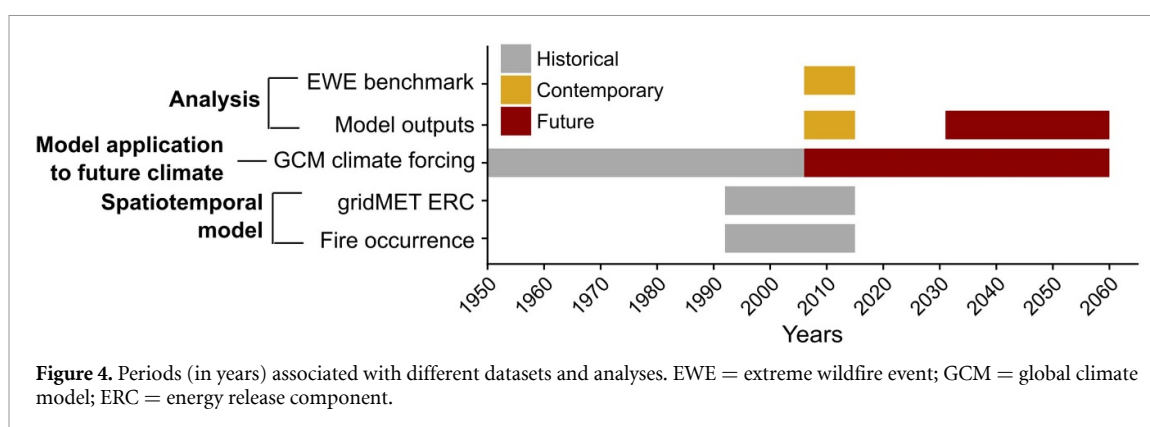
Historical
Contemporary
Future

Analysis
EWE benchmark
Model outputs
Model application to future climate
GCM climate forcing
Spatiotemporal model
gridMET ERC
Fire occurrence

1950 1960 1970 1980 1990 2000 2010 2020 2030 2040 2050 2060
Years

**Figure 4.** Periods (in years) associated with different datasets and analyses. EWE = extreme wildfire event; GCM = global climate model; ERC = energy release component.